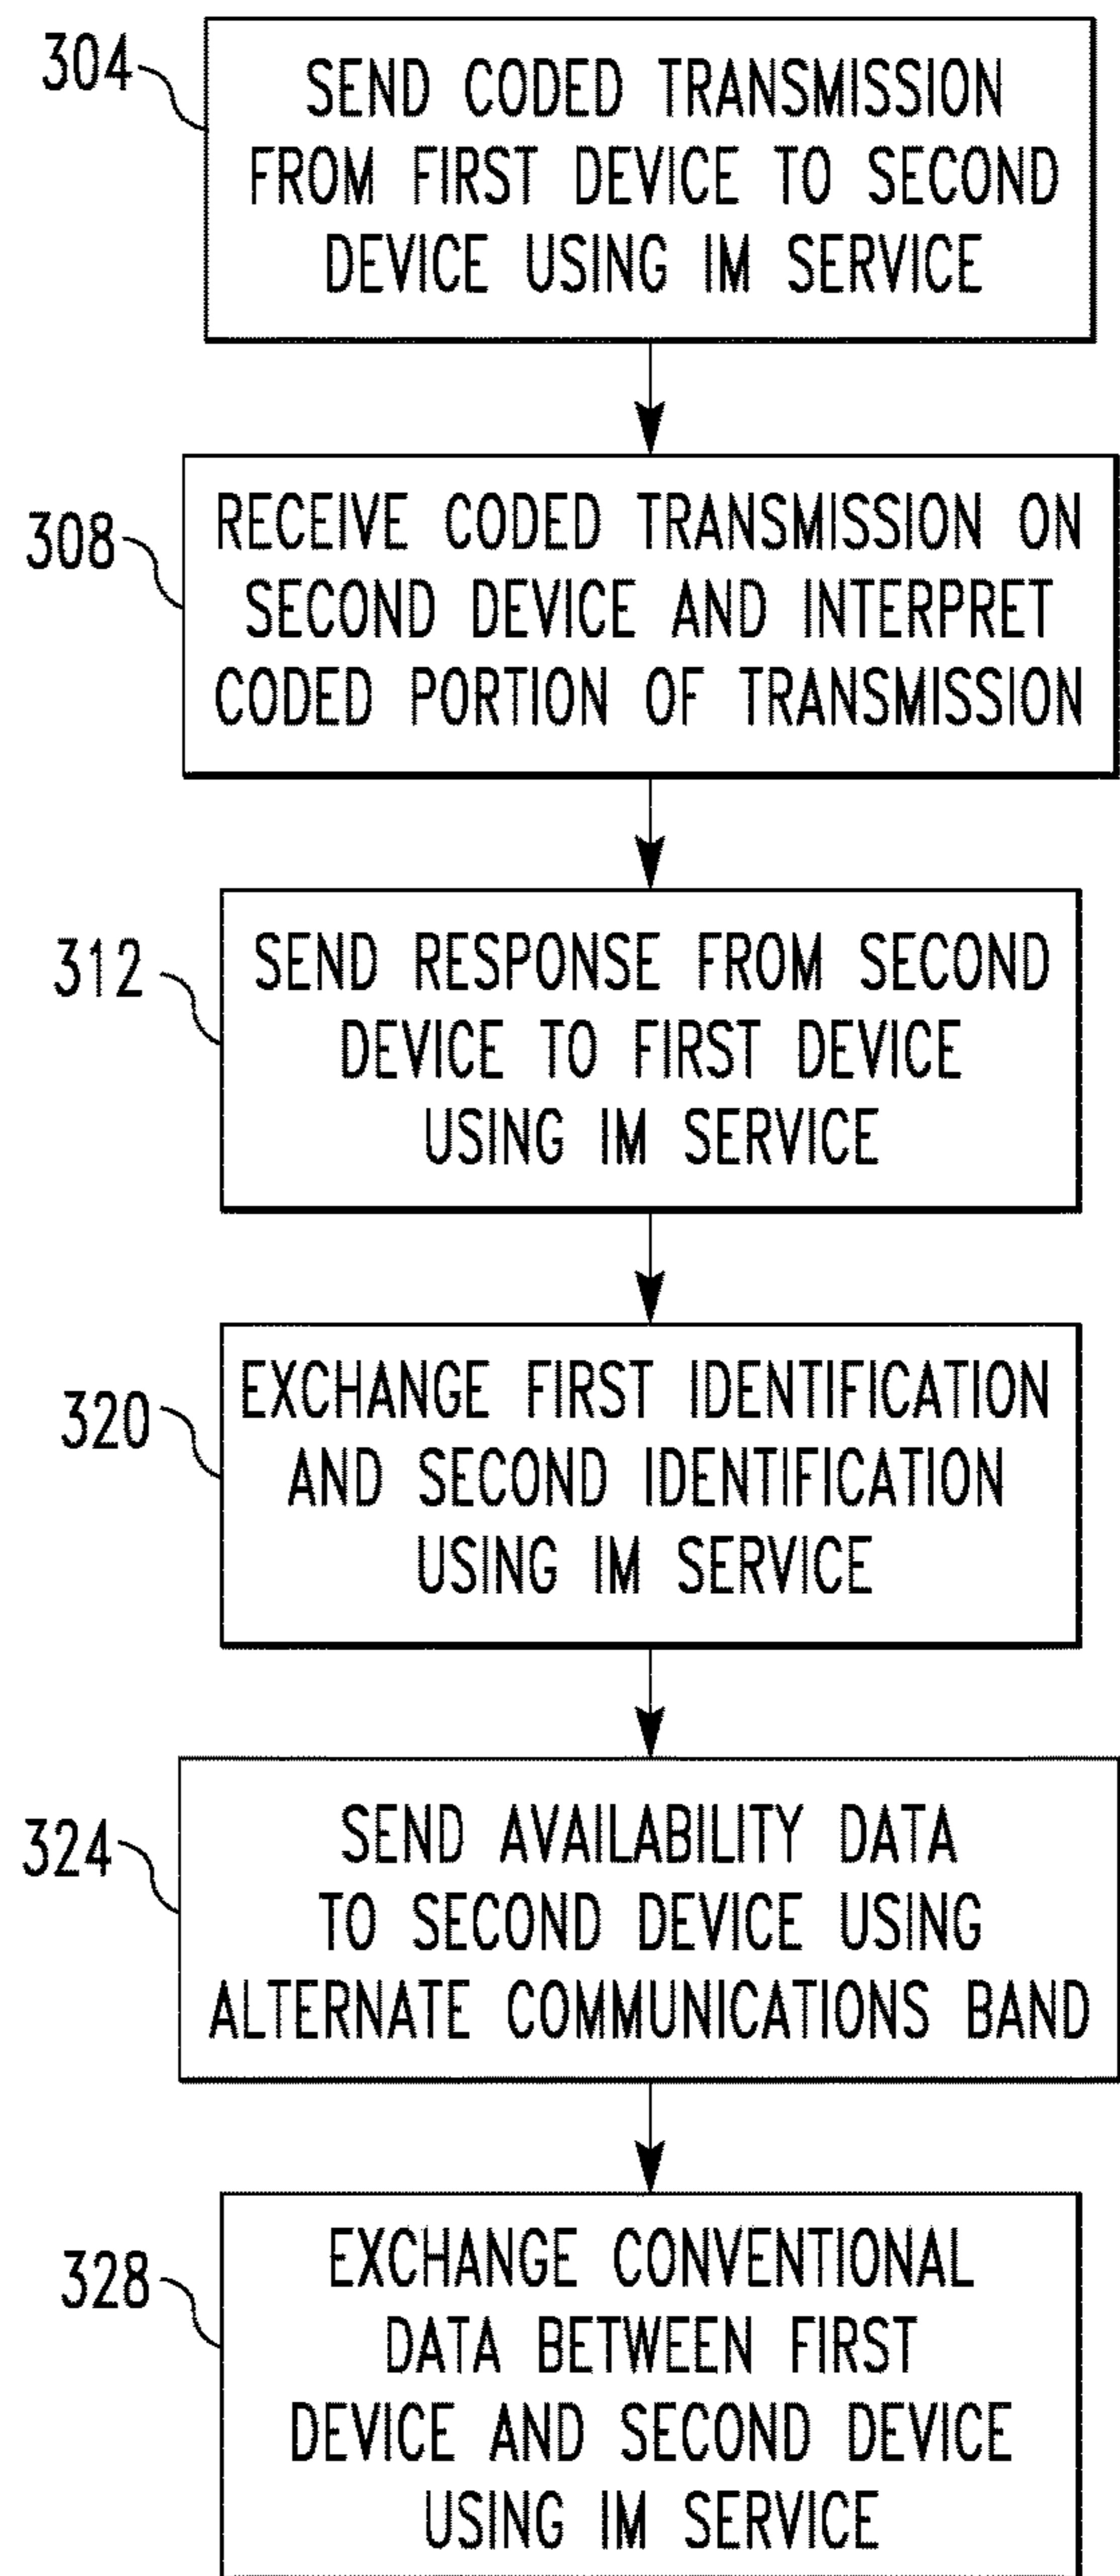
304

SEND CODED TRANSMISSION FROM FIRST DEVICE TO SECOND DEVICE USING IM SERVICE

308

RECEIVE CODED TRANSMISSION ON SECOND DEVICE AND INTERPRET CODED PORTION OF TRANSMISSION

312

SEND RESPONSE FROM SECOND DEVICE TO FIRST DEVICE USING IM SERVICE

320

EXCHANGE FIRST IDENTIFICATION AND SECOND IDENTIFICATION USING IM SERVICE

324

SEND AVAILABILITY DATA TO SECOND DEVICE USING ALTERNATE COMMUNICATIONS BAND

328

EXCHANGE CONVENTIONAL DATA BETWEEN FIRST DEVICE AND SECOND DEVICE USING IM SERVICE